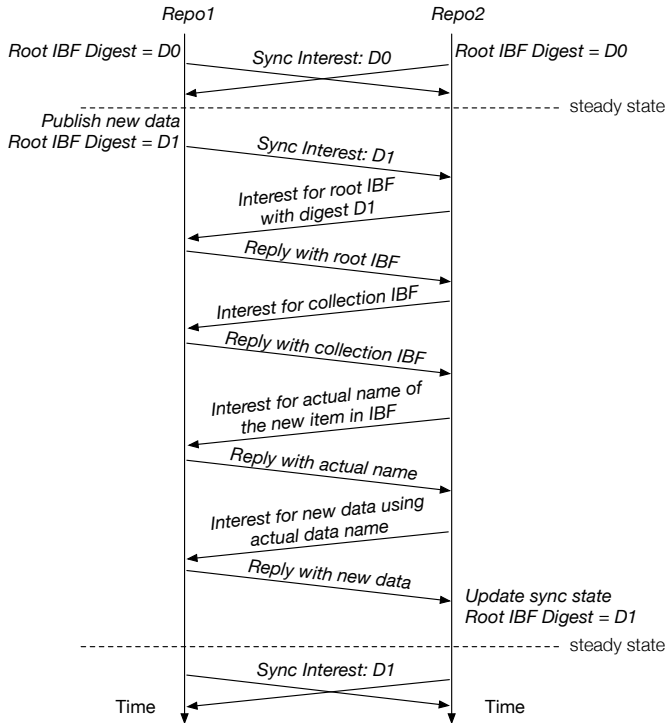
Repo1

Repo2

Root IBF Digest = D0

Sync Interest: D0

Root IBF Digest = D0

steady state

Publish new data
Root IBF Digest = D1

Sync Interest: D1

Interest for root IBF with digest D1

Reply with root IBF

Interest for collection IBF

Reply with collection IBF

Interest for actual name of the new item in IBF

Reply with actual name

Interest for new data using actual data name

Reply with new data

Update sync state
Root IBF Digest = D1

steady state

Sync Interest: D1

Time

Time